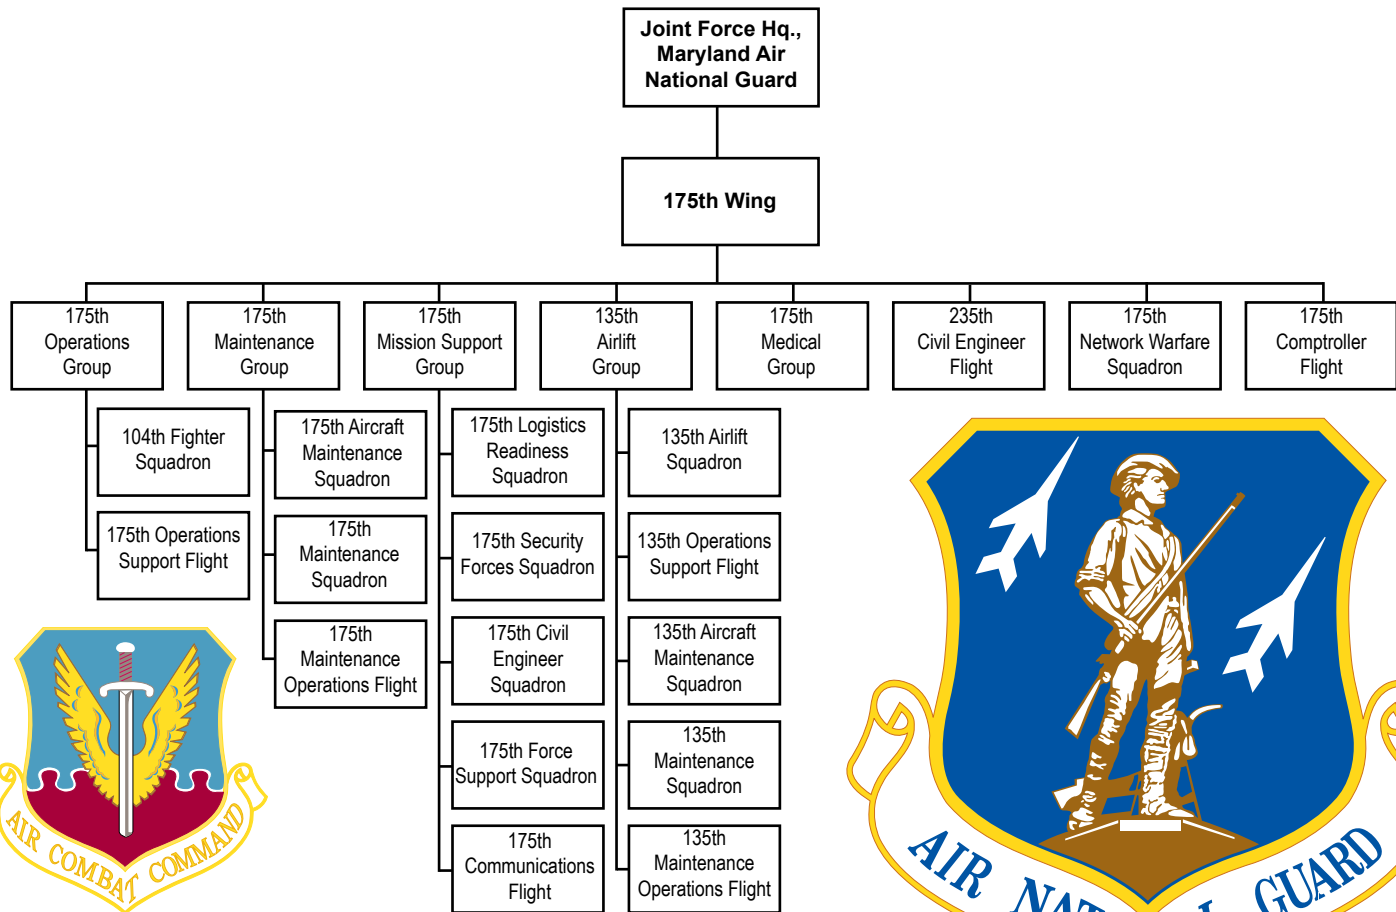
Joint Force Hq., Maryland Air National Guard

175th Wing

175th Operations Group

104th Fighter Squadron

175th Operations Support Flight

175th Maintenance Group

175th Aircraft Maintenance Squadron

175th Maintenance Squadron

175th Maintenance Operations Flight

175th Mission Support Group

175th Logistics Readiness Squadron

175th Security Forces Squadron

175th Civil Engineer Squadron

175th Force Support Squadron

175th Communications Flight

135th Airlift Group

135th Airlift Squadron

135th Operations Support Flight

135th Aircraft Maintenance Squadron

135th Maintenance Squadron

135th Maintenance Operations Flight

175th Medical Group

235th Civil Engineer Flight

175th Network Warfare Squadron

175th Comptroller Flight

AIR COMBAT COMMAND

AIR NAT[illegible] GUARD